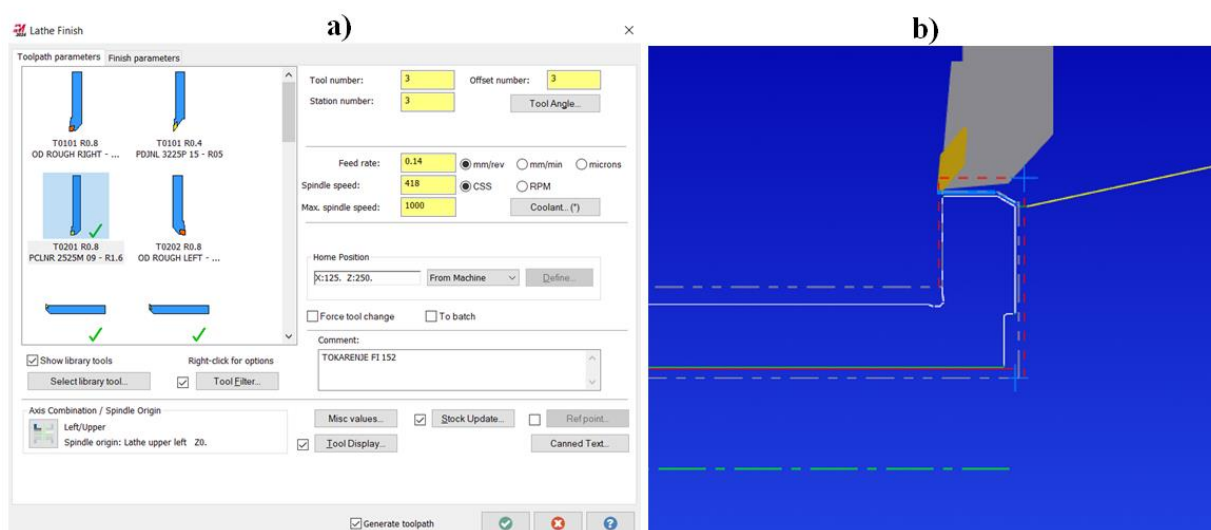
Lathe Finish

a)

b)

Toolpath parameters Finish parameters

T0101 R0.8
OD ROUGH RIGHT - ...

T0101 R0.4
PDJNL 3225P 15 - R05

T0201 R0.8
PCLNR 2525M 09 - R1.6

T0202 R0.8
OD ROUGH LEFT - ...

Show library tools

Right-click for options

Select library tool...

Tool Filter...

Tool number: 3

Offset number: 3

Station number: 3

Tool Angle...

Feed rate: 0.14

mm/rev

mm/min

microns

Spindle speed: 418

CSS

RPM

Max. spindle speed: 1000

Coolant... (*)

Home Position

X:125. Z:250.

From Machine

Define...

Force tool change

To batch

Comment:

TOKARENJE FI 152

Axis Combination / Spindle Origin

Left/Upper

Spindle origin: Lathe upper left Z0.

Misc values...

Stock Update...

Ref point...

Tool Display...

Canned Text...

Generate toolpath